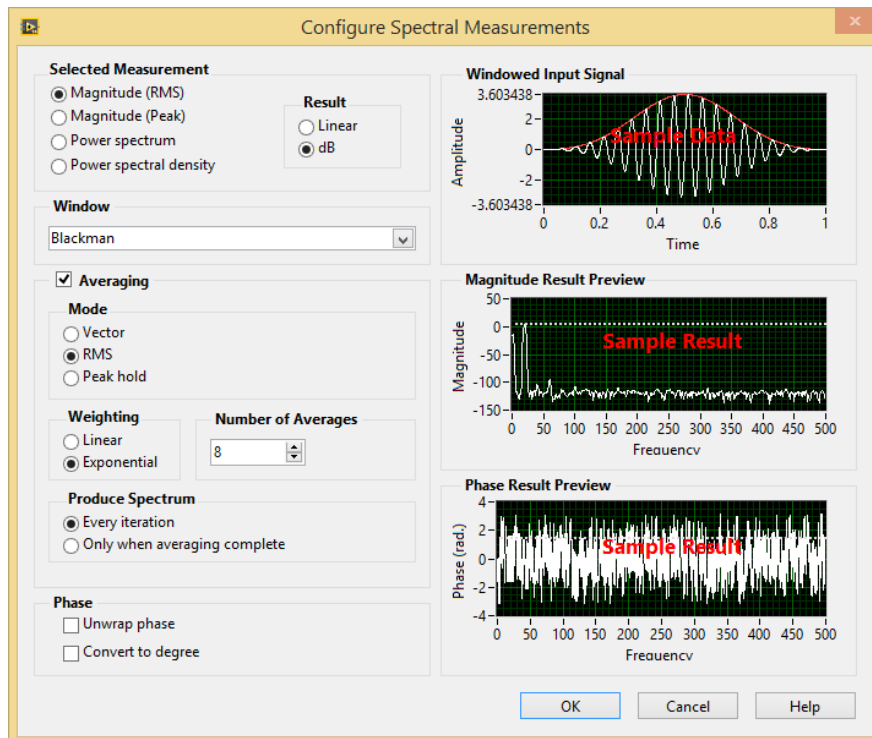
Configure Spectral Measurements

Selected Measurement
Magnitude (RMS)
Magnitude (Peak)
Power spectrum
Power spectral density

Result
Linear
dB

Window
Blackman

Averaging

Mode
Vector
RMS
Peak hold

Weighting
Linear
Exponential

Number of Averages
8

Produce Spectrum
Every iteration
Only when averaging complete

Phase
Unwrap phase
Convert to degree

Windowed Input Signal
3.603438
2
0
-2
-3.603438
Amplitude
Sample Data
0 0.2 0.4 0.6 0.8 1
Time

Magnitude Result Preview
50
0
-50
-100
-150
Magnitude
Sample Result
0 50 100 150 200 250 300 350 400 450 500
Frequency

Phase Result Preview
4
2
0
-2
-4
Phase (rad.)
Sample Result
0 50 100 150 200 250 300 350 400 450 500
Frequency

OK
Cancel
Help